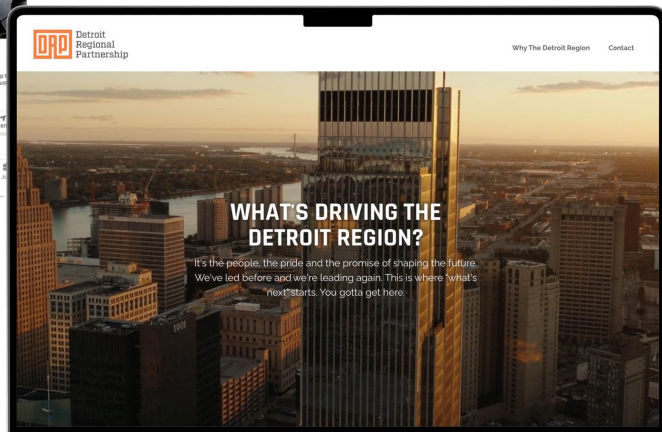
DRP Detroit Regional Partnership

Why The Detroit Region Contact

WHAT'S DRIVING THE DETROIT REGION?

It's the people, the pride and the promise of shaping the future. We've led before and we're leading again. This is where "what's next" starts. You gotta get here.